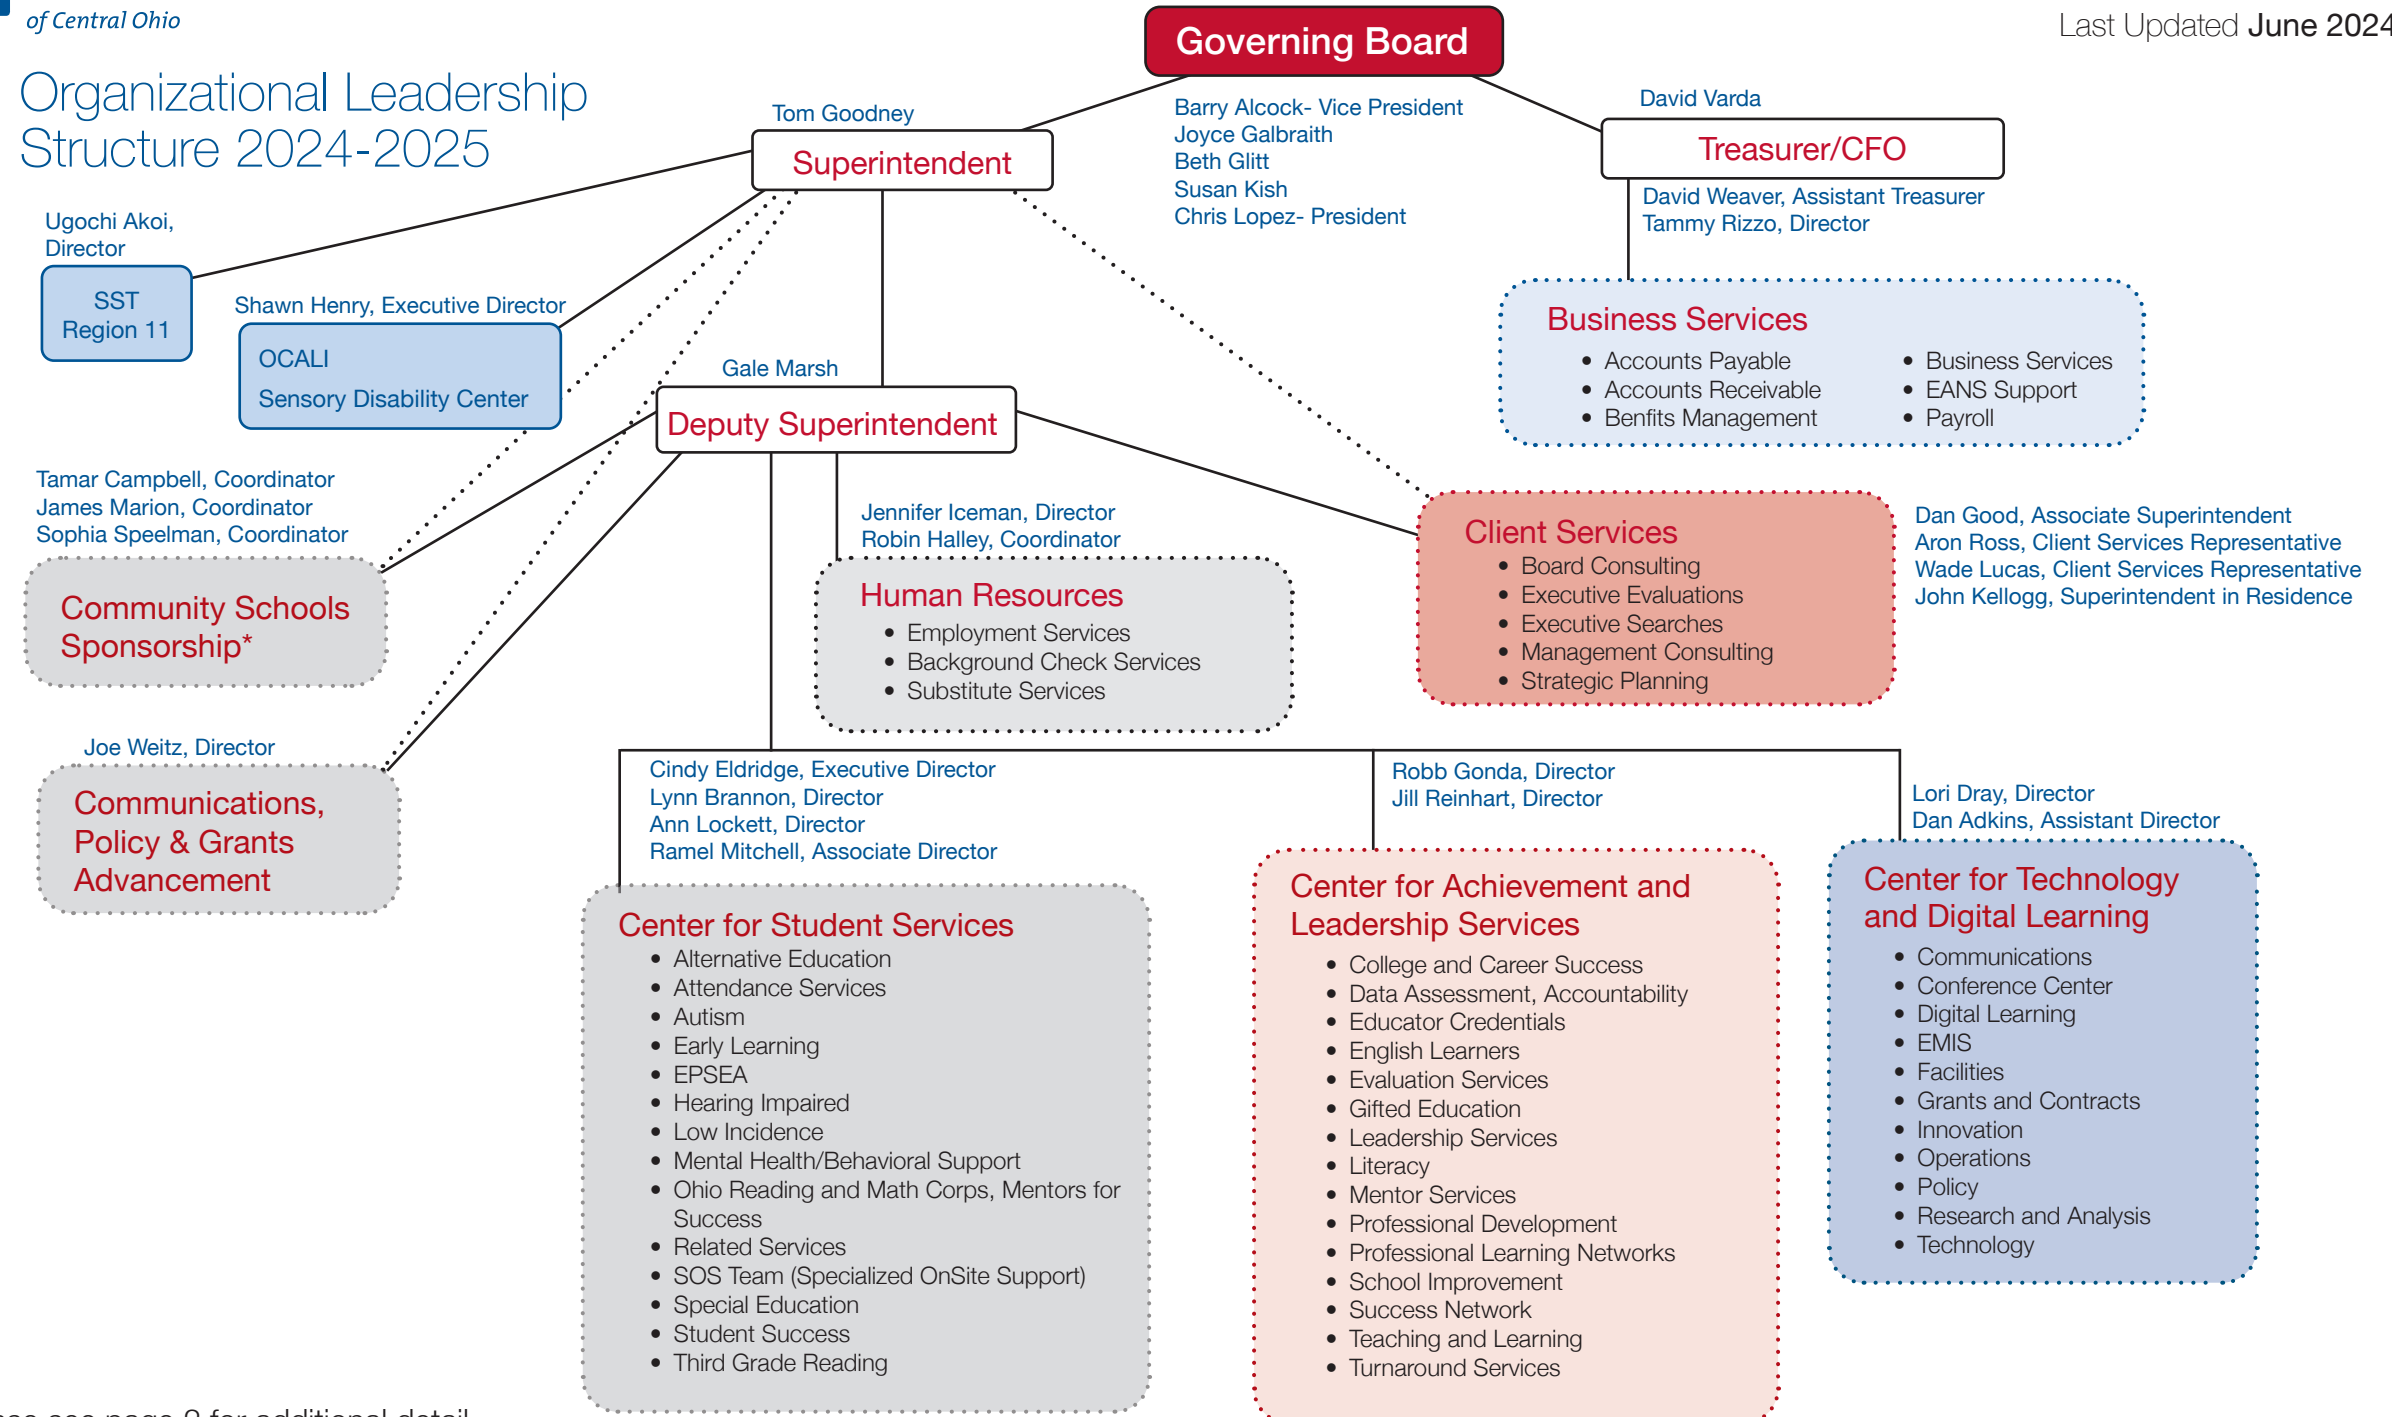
of Central Ohio

Organizational Leadership Structure 2024-2025

Governing Board

Last Updated June 2024

Barry Alcock- Vice President
Joyce Galbraith
Beth Glitt
Susan Kish
Chris Lopez- President

Tom Goodney
Superintendent

David Varda
Treasurer/CFO
David Weaver, Assistant Treasurer
Tammy Rizzo, Director

Business Services
• Accounts Payable
• Accounts Receivable
• Benfits Management
• Business Services
• EANS Support
• Payroll

Ugochi Akoi, Director
SST Region 11

Shawn Henry, Executive Director
OCALI
Sensory Disability Center

Gale Marsh
Deputy Superintendent

Tamar Campbell, Coordinator
James Marion, Coordinator
Sophia Speelman, Coordinator
Community Schools Sponsorship*

Jennifer Iceman, Director
Robin Halley, Coordinator
Human Resources
• Employment Services
• Background Check Services
• Substitute Services

Client Services
• Board Consulting
• Executive Evaluations
• Executive Searches
• Management Consulting
• Strategic Planning

Dan Good, Associate Superintendent
Aron Ross, Client Services Representative
Wade Lucas, Client Services Representative
John Kellogg, Superintendent in Residence

Joe Weitz, Director
Communications, Policy & Grants Advancement

Cindy Eldridge, Executive Director
Lynn Brannon, Director
Ann Lockett, Director
Ramel Mitchell, Associate Director
Center for Student Services
• Alternative Education
• Attendance Services
• Autism
• Early Learning
• EPSEA
• Hearing Impaired
• Low Incidence
• Mental Health/Behavioral Support
• Ohio Reading and Math Corps, Mentors for Success
• Related Services
• SOS Team (Specialized OnSite Support)
• Special Education
• Student Success
• Third Grade Reading

Robb Gonda, Director
Jill Reinhart, Director
Center for Achievement and Leadership Services
• College and Career Success
• Data Assessment, Accountability
• Educator Credentials
• English Learners
• Evaluation Services
• Gifted Education
• Leadership Services
• Literacy
• Mentor Services
• Professional Development
• Professional Learning Networks
• School Improvement
• Success Network
• Teaching and Learning
• Turnaround Services

Lori Dray, Director
Dan Adkins, Assistant Director
Center for Technology and Digital Learning
• Communications
• Conference Center
• Digital Learning
• EMIS
• Facilities
• Grants and Contracts
• Innovation
• Operations
• Policy
• Research and Analysis
• Technology

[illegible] see page 2 for additional detail